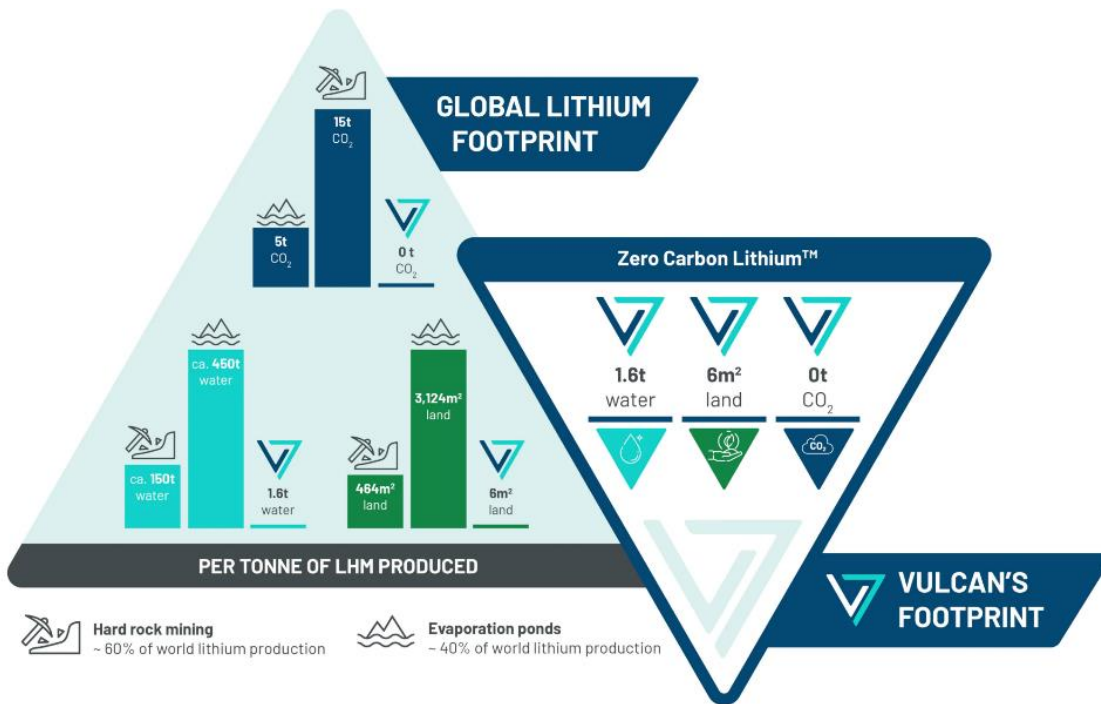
GLOBAL LITHIUM FOOTPRINT

15t $CO_2$

5t $CO_2$

0 t $CO_2$

ca. 450t water

ca. 150t water

1.6t water

3,124m² land

464m² land

6m² land

PER TONNE OF LHM PRODUCED

Zero Carbon Lithium™

1.6t water

6m² land

0t $CO_2$

$CO_2$

VULCAN'S FOOTPRINT

Hard rock mining
~ 60% of world lithium production

Evaporation ponds
~ 40% of world lithium production